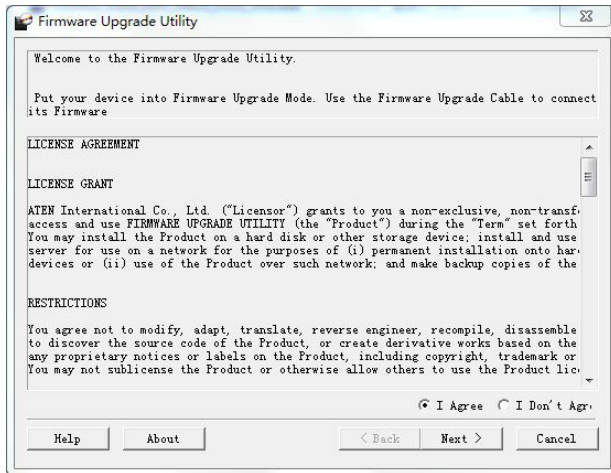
Firmware Upgrade Utility

Welcome to the Firmware Upgrade Utility.

Put your device into Firmware Upgrade Mode. Use the Firmware Upgrade Cable to connect its Firmware

LICENSE AGREEMENT

LICENSE GRANT

ATEN International Co., Ltd. ("Licensor") grants to you a non-exclusive, non-transf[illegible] access and use FIRMWARE UPGRADE UTILITY (the "Product") during the "Term" set forth You may install the Product on a hard disk or other storage device; install and use server for use on a network for the purposes of (i) permanent installation onto har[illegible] devices or (ii) use of the Product over such network; and make backup copies of the

RESTRICTIONS

You agree not to modify, adapt, translate, reverse engineer, recompile, disassemble to discover the source code of the Product, or create derivative works based on the any proprietary notices or labels on the Product, including copyright, trademark or You may not sublicense the Product or otherwise allow others to use the Product lic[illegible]

I Agree   I Don't Agr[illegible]

Help   About   < Back   Next >   Cancel